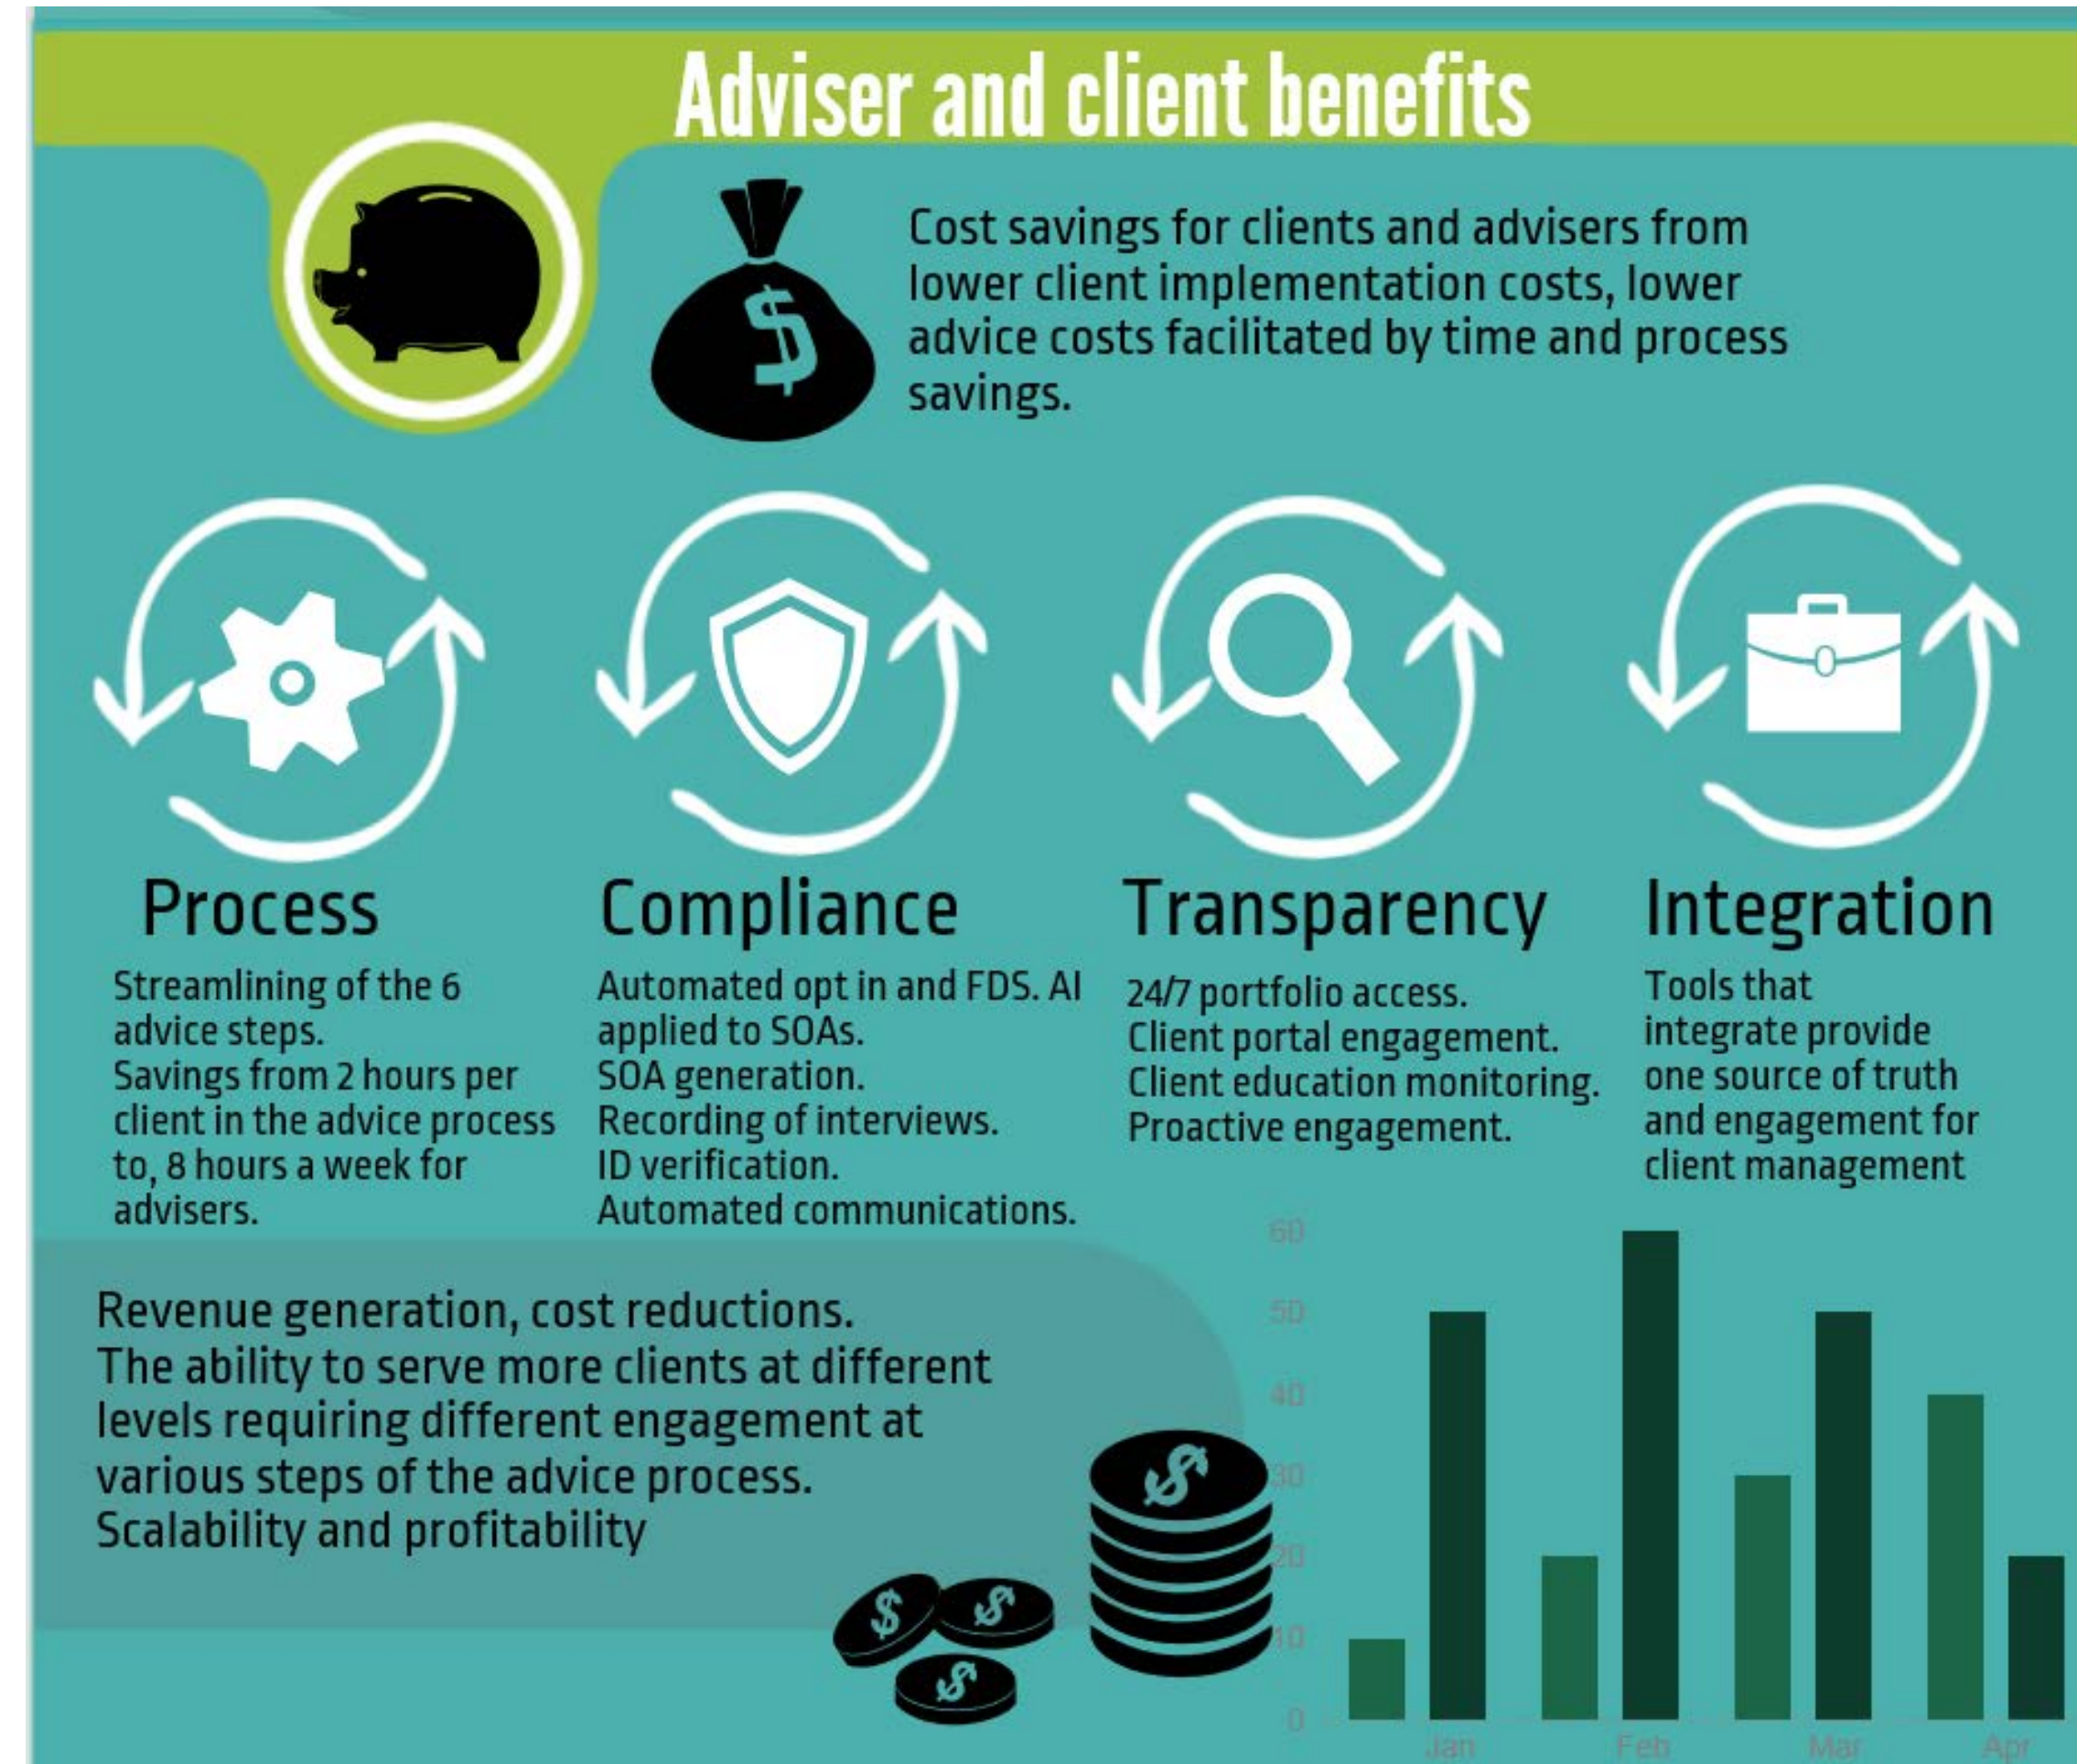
Adviser and client benefits

Cost savings for clients and advisers from lower client implementation costs, lower advice costs facilitated by time and process savings.

Process

Streamlining of the 6 advice steps.
Savings from 2 hours per client in the advice process to, 8 hours a week for advisers.

Compliance

Automated opt in and FDS. AI applied to SOAs.
SOA generation.
Recording of interviews.
ID verification.
Automated communications.

Transparency

24/7 portfolio access.
Client portal engagement.
Client education monitoring.
Proactive engagement.

Integration

Tools that integrate provide one source of truth and engagement for client management

Revenue generation, cost reductions.
The ability to serve more clients at different levels requiring different engagement at various steps of the advice process.
Scalability and profitability

60
50
40
30
20
10
0
Jan
Feb
Mar
Apr